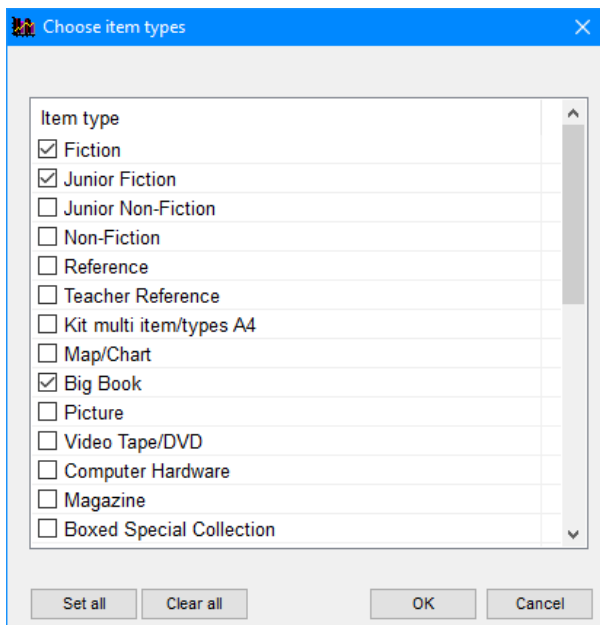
Choose item types

Item type
☑ Fiction
☑ Junior Fiction
☐ Junior Non-Fiction
☐ Non-Fiction
☐ Reference
☐ Teacher Reference
☐ Kit multi item/types A4
☐ Map/Chart
☑ Big Book
☐ Picture
☐ Video Tape/DVD
☐ Computer Hardware
☐ Magazine
☐ Boxed Special Collection

Set all
Clear all
OK
Cancel